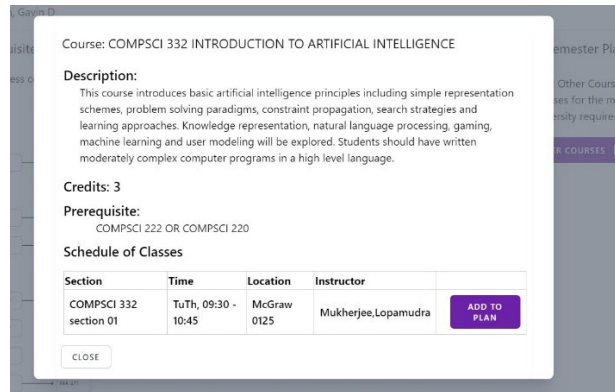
, Gavin D

isite

ess c

emester Pla

Other Cours
ses for the m
ersity require

R COURSES

Course: COMPSCI 332 INTRODUCTION TO ARTIFICIAL INTELLIGENCE

Description:

This course introduces basic artificial intelligence principles including simple representation schemes, problem solving paradigms, constraint propagation, search strategies and learning approaches. Knowledge representation, natural language processing, gaming, machine learning and user modeling will be explored. Students should have written moderately complex computer programs in a high level language.

Credits: 3

Prerequisite:

COMPSCI 222 OR COMPSCI 220

Schedule of Classes

| Section | Time | Location | Instructor | |
|---|---|---|---|---|
| COMPSCI 332 section 01 | TuTh, 09:30 - 10:45 | McGraw 0125 | Mukherjee,Lopamudra | ADD TO PLAN |

CLOSE